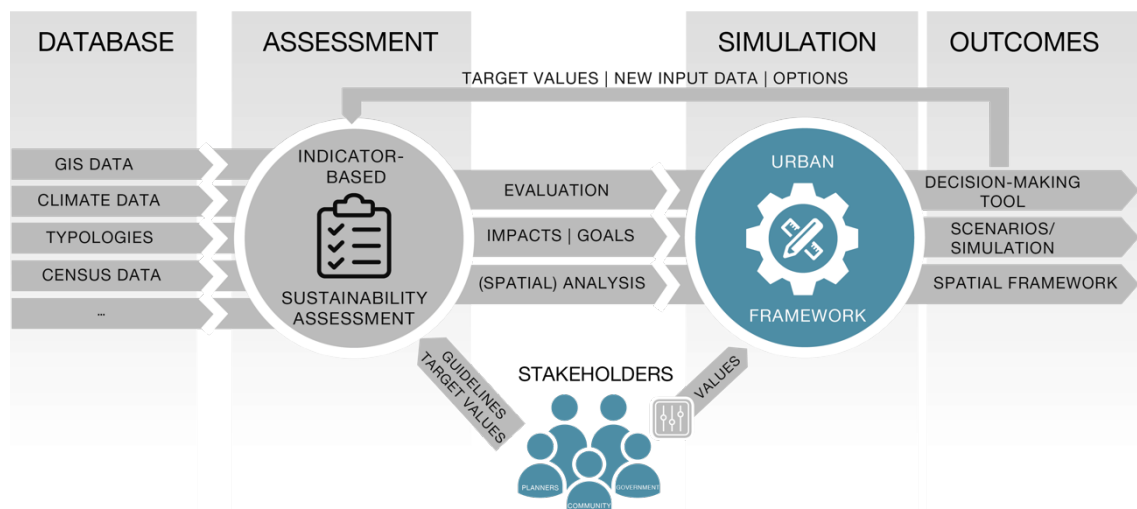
DATABASE

ASSESSMENT

SIMULATION

OUTCOMES

TARGET VALUES | NEW INPUT DATA | OPTIONS

GIS DATA

CLIMATE DATA

TYPOLOGIES

CENSUS DATA

...

INDICATOR-BASED

SUSTAINABILITY ASSESSMENT

EVALUATION

IMPACTS | GOALS

(SPATIAL) ANALYSIS

URBAN

FRAMEWORK

DECISION-MAKING TOOL

SCENARIOS/ SIMULATION

SPATIAL FRAMEWORK

GUIDELINES TARGET VALUES

STAKEHOLDERS

VALUES

PLANNERS

COMMUNITY

GOVERNMENT